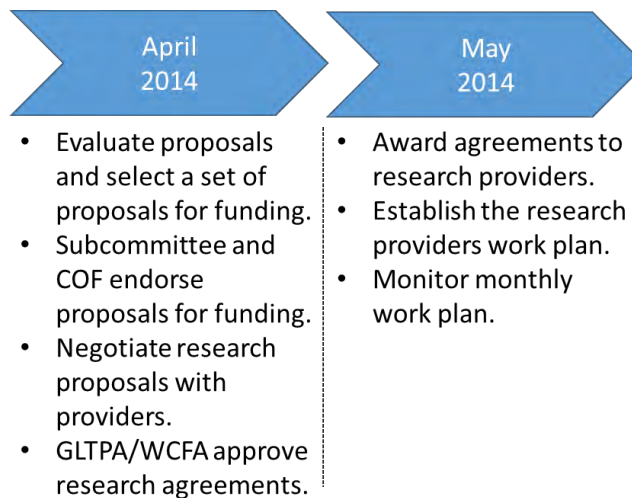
April
2014

- Evaluate proposals and select a set of proposals for funding.
- Subcommittee and COF endorse proposals for funding.
- Negotiate research proposals with providers.
- GLTPA/WCFA approve research agreements.

May
2014

- Award agreements to research providers.
- Establish the research providers work plan.
- Monitor monthly work plan.